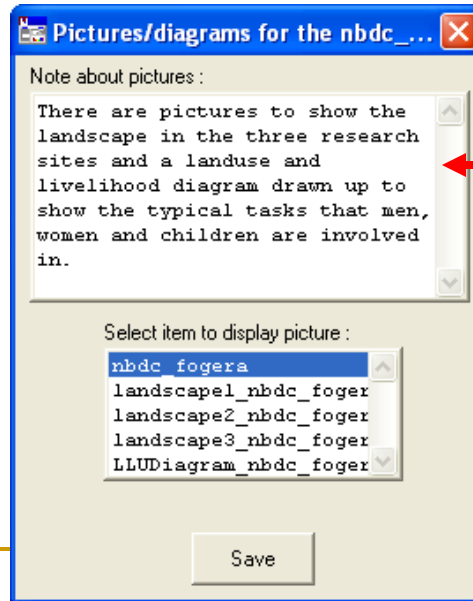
Pictures/diagrams for the nbdc_...

Note about pictures :

There are pictures to show the landscape in the three research sites and a landuse and livelihood diagram drawn up to show the typical tasks that men, women and children are involved in.

Select item to display picture :

nbdc_fogera
landscape1_nbdc_foger
landscape2_nbdc_foger
landscape3_nbdc_foger
LLUDiagram_nbdc_foger

Save